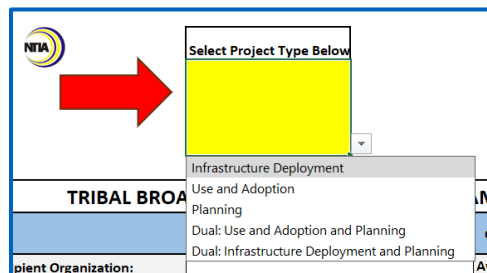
NTIA

Select Project Type Below

Infrastructure Deployment
Use and Adoption
Planning
Dual: Use and Adoption and Planning
Dual: Infrastructure Deployment and Planning

TRIBAL BROA

AM

pient Organization: